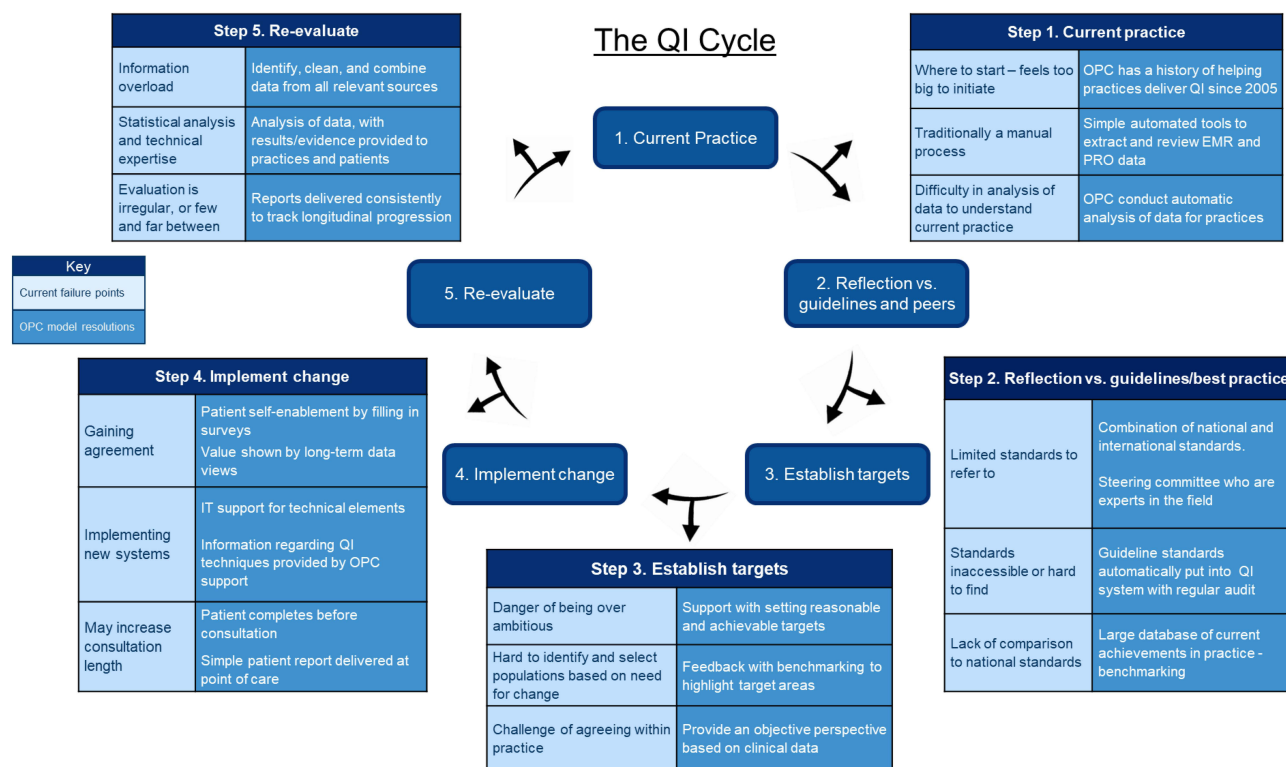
The QI Cycle

Step 5. Re-evaluate

| | |
|---|---|
| Information overload | Identify, clean, and combine data from all relevant sources |
| Statistical analysis and technical expertise | Analysis of data, with results/evidence provided to practices and patients |
| Evaluation is irregular, or few and far between | Reports delivered consistently to track longitudinal progression |

Step 1. Current practice

| | |
|---|---|
| Where to start – feels too big to initiate | OPC has a history of helping practices deliver QI since 2005 |
| Traditionally a manual process | Simple automated tools to extract and review EMR and PRO data |
| Difficulty in analysis of data to understand current practice | OPC conduct automatic analysis of data for practices |

1. Current Practice

2. Reflection vs. guidelines and peers

3. Establish targets

4. Implement change

5. Re-evaluate

Key
Current failure points
OPC model resolutions

Step 4. Implement change

| | |
|---|---|
| Gaining agreement | Patient self-enablement by filling in surveys<br>Value shown by long-term data views |
| Implementing new systems | IT support for technical elements<br>Information regarding QI techniques provided by OPC support |
| May increase consultation length | Patient completes before consultation<br>Simple patient report delivered at point of care |

Step 2. Reflection vs. guidelines/best practice

| | |
|---|---|
| Limited standards to refer to | Combination of national and international standards.<br>Steering committee who are experts in the field |
| Standards inaccessible or hard to find | Guideline standards automatically put into QI system with regular audit |
| Lack of comparison to national standards | Large database of current achievements in practice - benchmarking |

Step 3. Establish targets

| | |
|---|---|
| Danger of being over ambitious | Support with setting reasonable and achievable targets |
| Hard to identify and select populations based on need for change | Feedback with benchmarking to highlight target areas |
| Challenge of agreeing within practice | Provide an objective perspective based on clinical data |